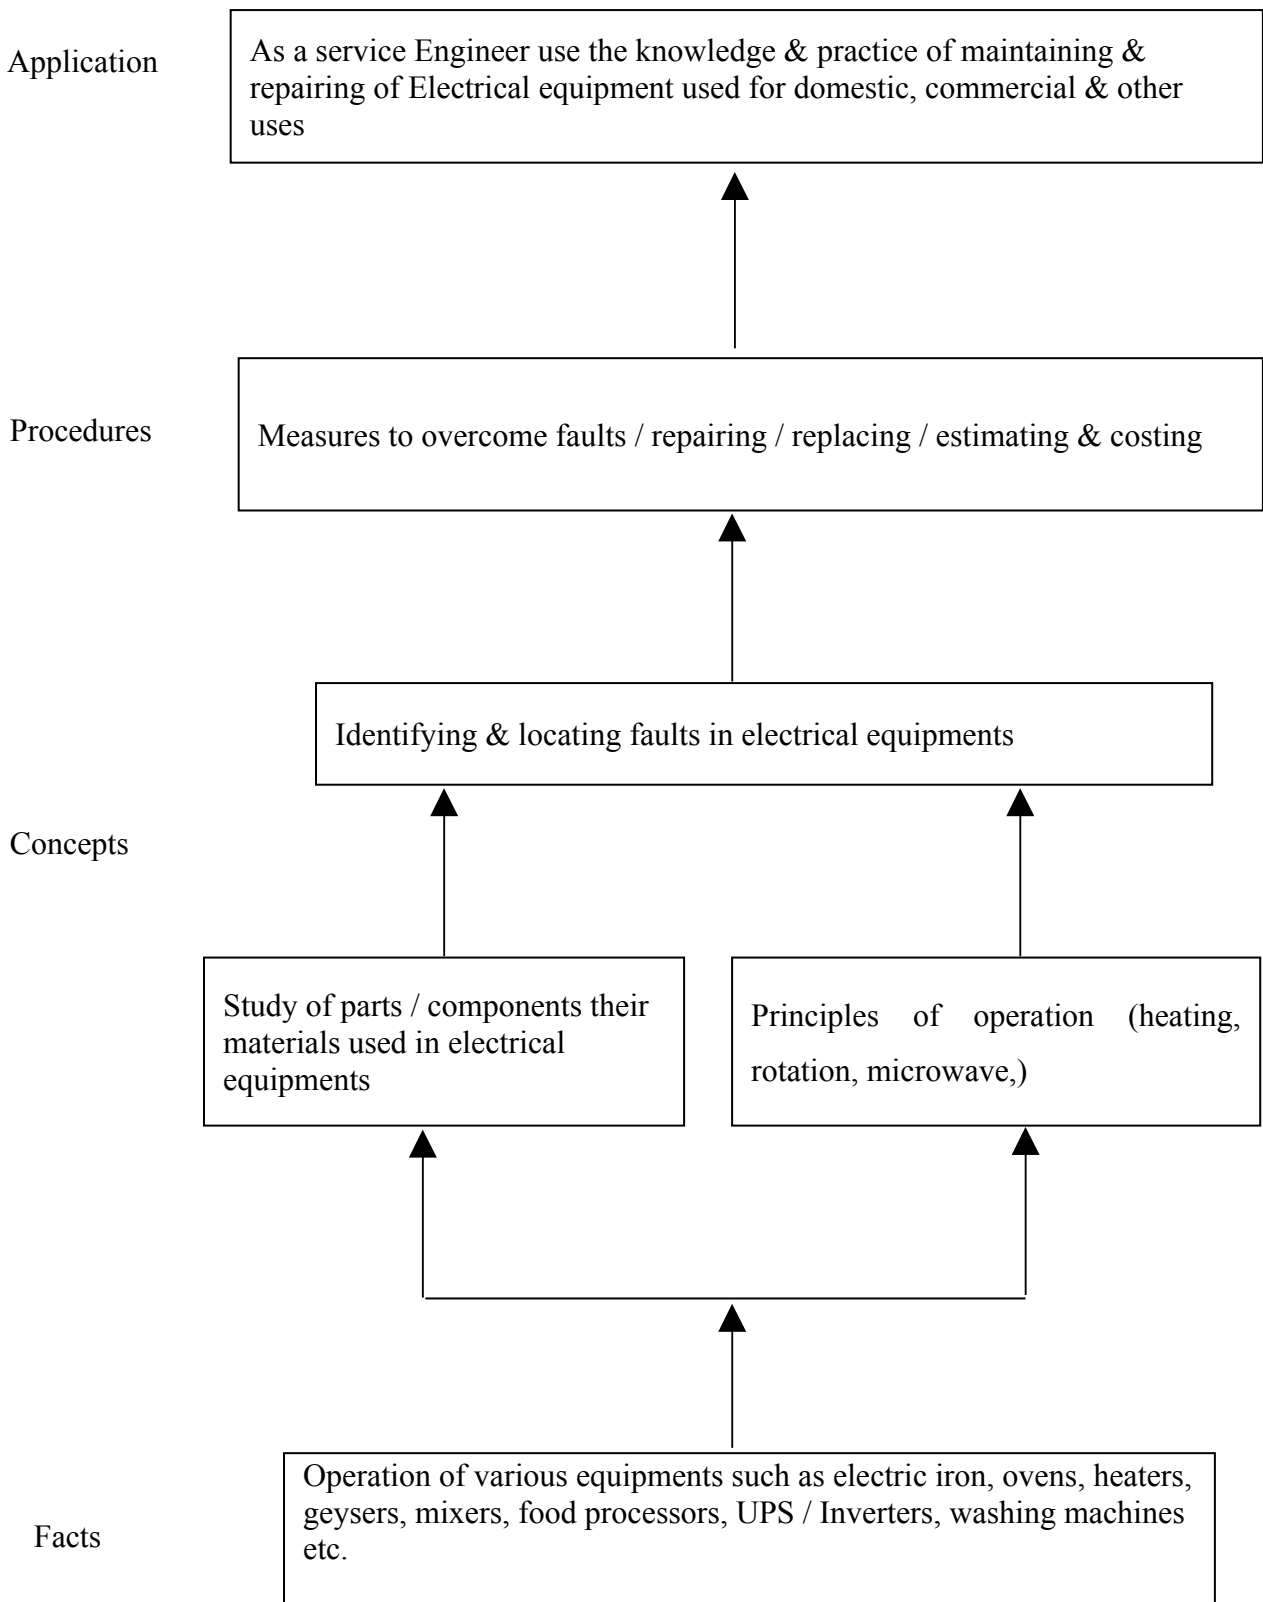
Application

As a service Engineer use the knowledge & practice of maintaining & repairing of Electrical equipment used for domestic, commercial & other uses

Procedures

Measures to overcome faults / repairing / replacing / estimating & costing

Identifying & locating faults in electrical equipments

Concepts

Study of parts / components their materials used in electrical equipments

Principles of operation (heating, rotation, microwave,)

Facts

Operation of various equipments such as electric iron, ovens, heaters, geysers, mixers, food processors, UPS / Inverters, washing machines etc.